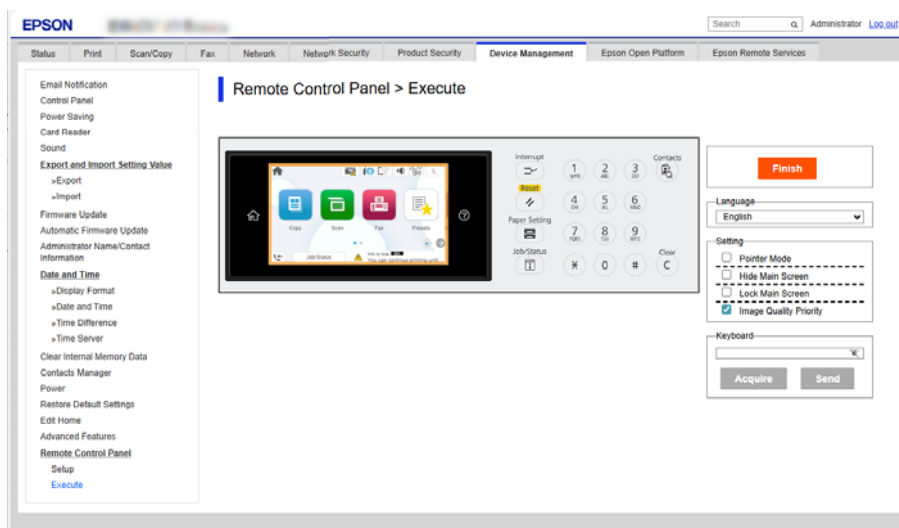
EPSON

Search

Administrator Log out

Status | Print | Scan/Copy | Fax | Network | Network Security | Product Security | Device Management | Epson Open Platform | Epson Remote Services

Email Notification
Control Panel
Power Saving
Card Reader
Sound
Export and Import Setting Value
»Export
»Import
Firmware Update
Automatic Firmware Update
Administrator Name/Contact Information
Date and Time
»Display Format
»Date and Time
»Time Difference
»Time Server
Clear Internal Memory Data
Contacts Manager
Power
Restore Default Settings
Edit Home
Advanced Features
Remote Control Panel
Setup
Execute

Remote Control Panel > Execute

Copy | Scan | Fax | Presets

Job Status

Interrupt
Reset
Paper Setting
Job/Status
Contacts
Clear

1 2 3 4 5 6 7 8 9 * 0 # C

Finish

Language
English

Setting
Pointer Mode
Hide Main Screen
Lock Main Screen
Image Quality Priority

Keyboard

Acquire
Send